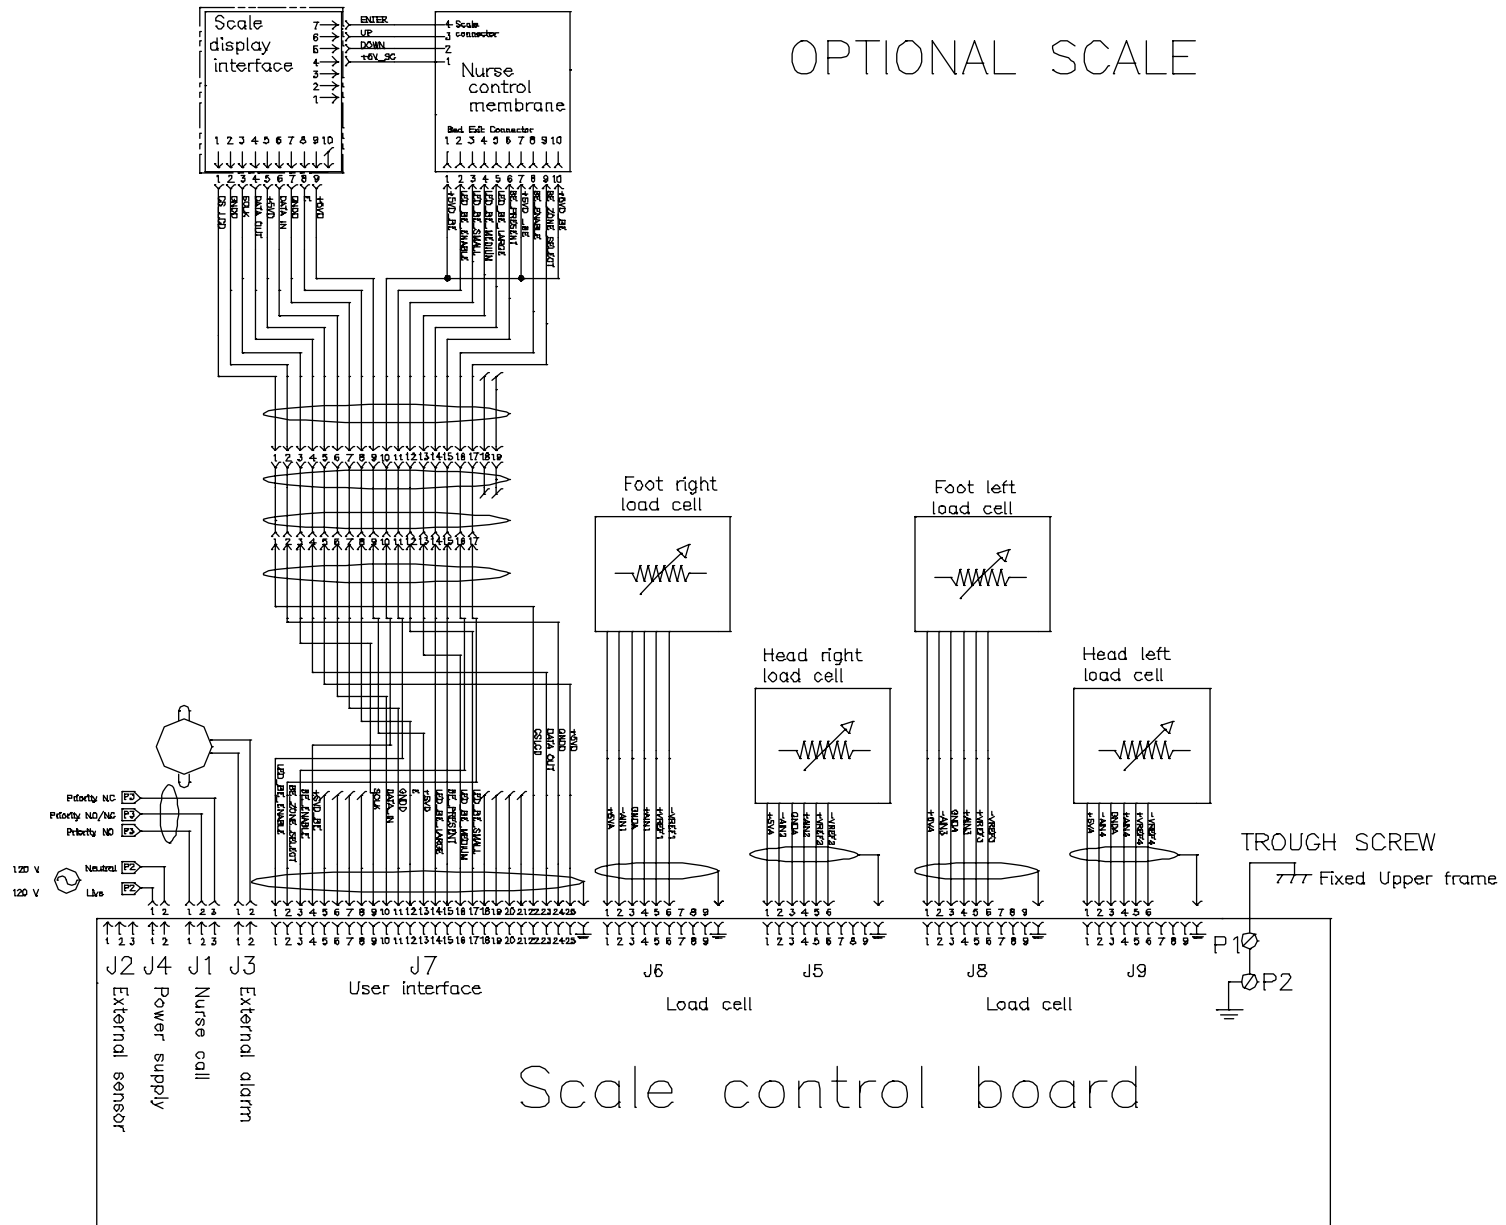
Scale display interface

7 6 5 4 3 2 1

ENTER
UP
DOWN
+5V_SC

4 Scale connector
3
2
1

Nurse control membrane

OPTIONAL SCALE

1 2 3 4 5 6 7 8 9 10

Bed Exit Connector
1 2 3 4 5 6 7 8 9 10

1 2 3 4 5 6 7 8 9

DS_LED
GNDD
SCLK
DATA_OUT
+5VD
DATA_IN
GNDD
E
+5VD

1 2 3 4 5 6 7 8 9 10

+5VD_BE
LED_BE_ENABLE
LED_BE_SMALL
LED_BE_MEDIUM
LED_BE_LARGE
BE_PRESENT
+5VD_BE
BE_ENABLE
BE_ZONE_SELECT
+5VD_BE

1 2 3 4 5 6 7 8 9 10 11 12 13 14 15 16 17 18 19

1 2 3 4 5 6 7 8 9 10 11 12 13 14 15 16 17 18 19

Foot right load cell

Foot left load cell

Head right load cell

Head left load cell

LED_BE_ENABLE
BE_ZONE_SELECT
BE_ENABLE
+5VD_BE
SCLK
DATA_IN
GNDD
E
+5VD
LED_BE_LARGE
BE_PRESENT
LED_BE_MEDIUM
LED_BE_SMALL
DSLED
DATA_OUT
GNDD
+5VD

+5VA
-AIN1
GNDA
+AIN1
+VREF1
-VREF1

+5VA
-AIN2
GNDA
+AIN2
+VREF2
-VREF2

+5VA
-AIN3
GNDA
+AIN3
+VREF3
-VREF3

+5VA
-AIN4
GNDA
+AIN4
+VREF4
-VREF4

TROUGH SCREW
Fixed Upper frame

Priority NC P3
Priority NO/NC P3
Priority NO P3

120 V Neutral P2
120 V Live P2

1 2
1 2 3
1 2

1 2 3
1 2
1 2 3
1 2
1 2 3 4 5 6 7 8 9 10 11 12 13 14 15 16 17 18 19 20 21 22 23 24 25

1 2 3 4 5 6 7 8 9
1 2 3 4 5 6
1 2 3 4 5 6 7 8 9
1 2 3 4 5 6

1 2 3 4 5 6 7 8 9
1 2 3 4 5 6 7 8 9
1 2 3 4 5 6 7 8 9
1 2 3 4 5 6 7 8 9

P1
P2

J2 External sensor
J4 Power supply
J1 Nurse call
J3 External alarm
J7 User interface
J6
J5
Load cell
J8
J9
Load cell

Scale control board